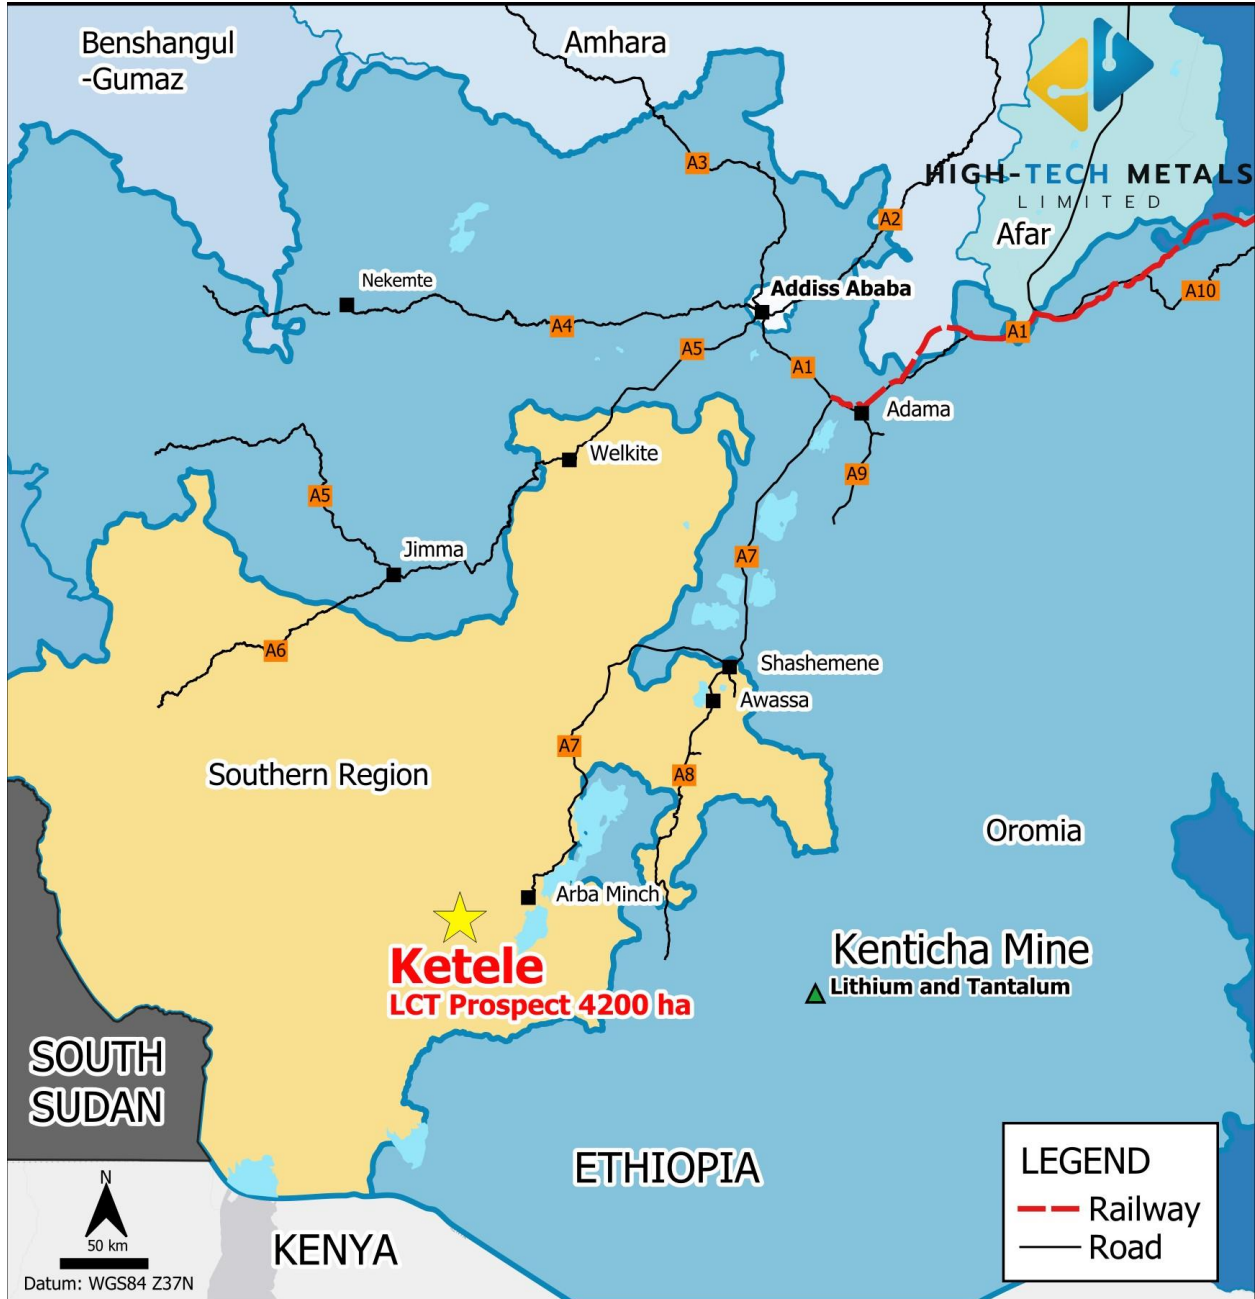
Benshangul
-Gumaz

Amhara

HIGH-TECH METALS
LIMITED

Afar

A3

A2

Nekemte

Addiss Ababa

A10

A4

A1

A5

A1

Adama

Welkite

A9

A5

Jimma

A7

A6

Shashemene

Awassa

A7

Southern Region

A8

Oromia

Arba Minch

Kenticha Mine
Lithium and Tantalum

Ketele
LCT Prospect 4200 ha

SOUTH
SUDAN

ETHIOPIA

LEGEND
Railway
Road

N
50 km
Datum: WGS84 Z37N

KENYA